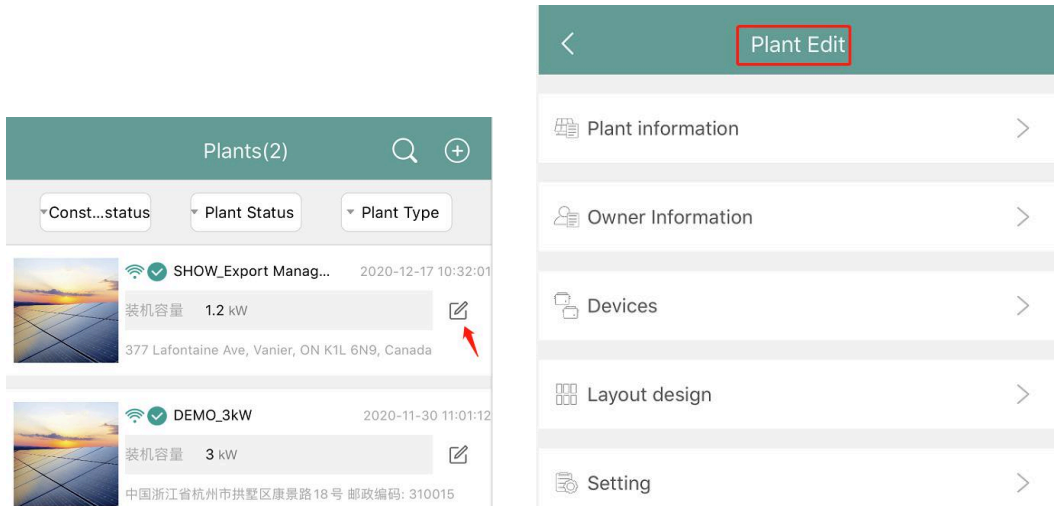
Plants(2)

Const...status
Plant Status
Plant Type

SHOW_Export Manag... 2020-12-17 10:32:01
装机容量 1.2 kW
377 Lafontaine Ave, Vanier, ON K1L 6N9, Canada

DEMO_3kW 2020-11-30 11:01:12
装机容量 3 kW
中国浙江省杭州市拱墅区康景路18号 邮政编码: 310015

Plant Edit

Plant information
Owner Information
Devices
Layout design
Setting